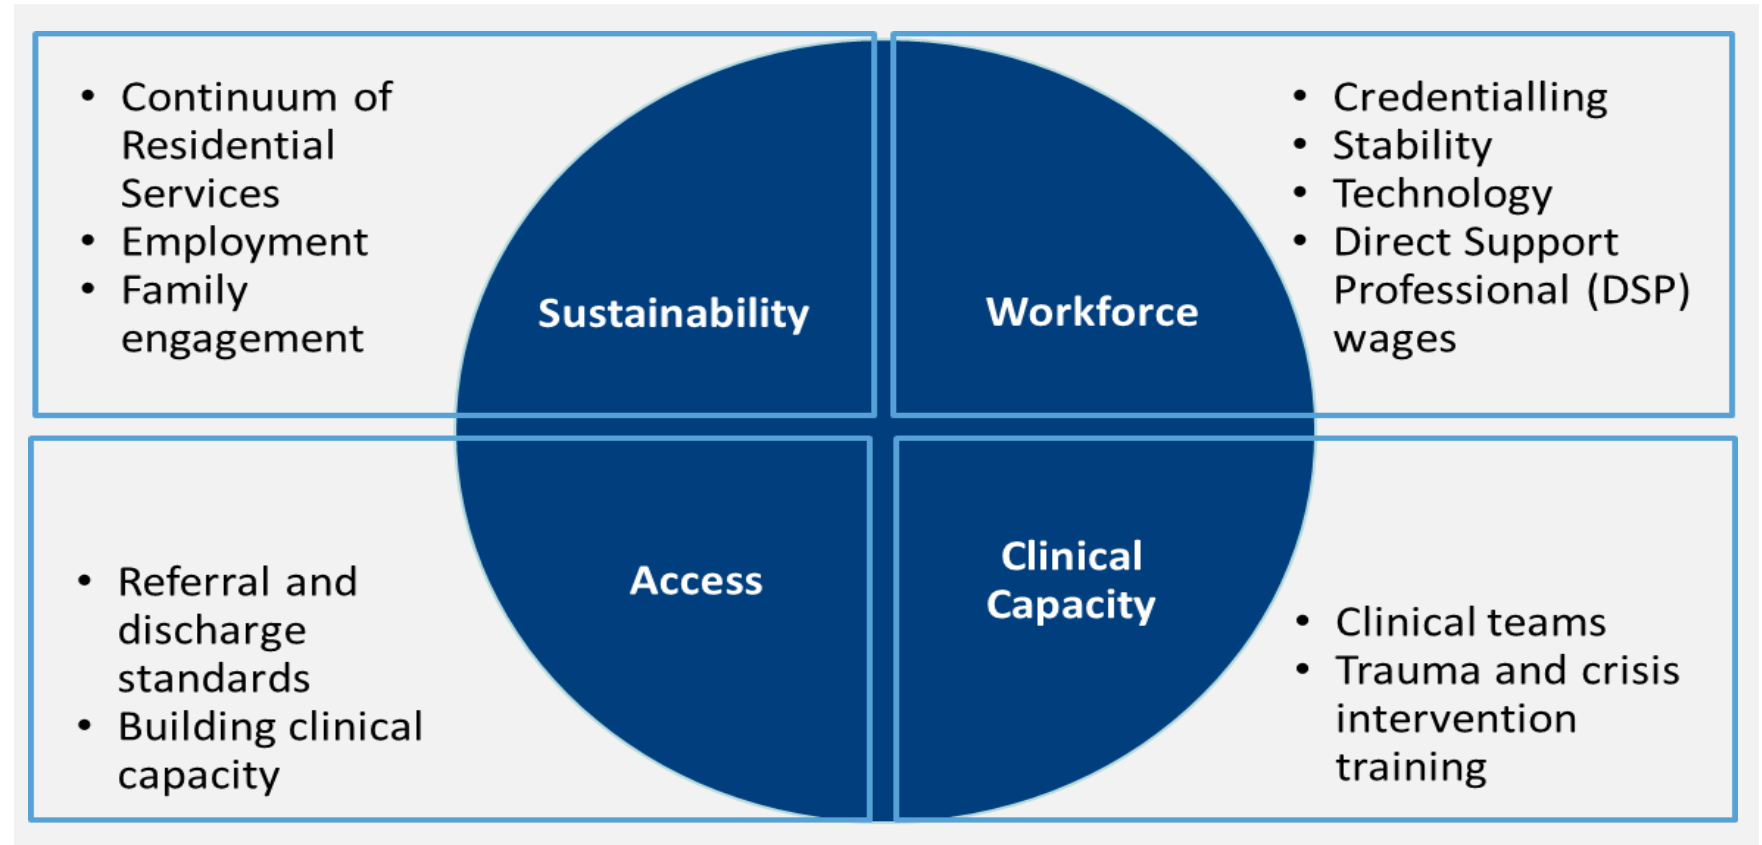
- Continuum of Residential Services
- Employment
- Family engagement

Sustainability

Workforce

- Credentialling
- Stability
- Technology
- Direct Support Professional (DSP) wages

- Referral and discharge standards
- Building clinical capacity

Access

Clinical Capacity

- Clinical teams
- Trauma and crisis intervention training